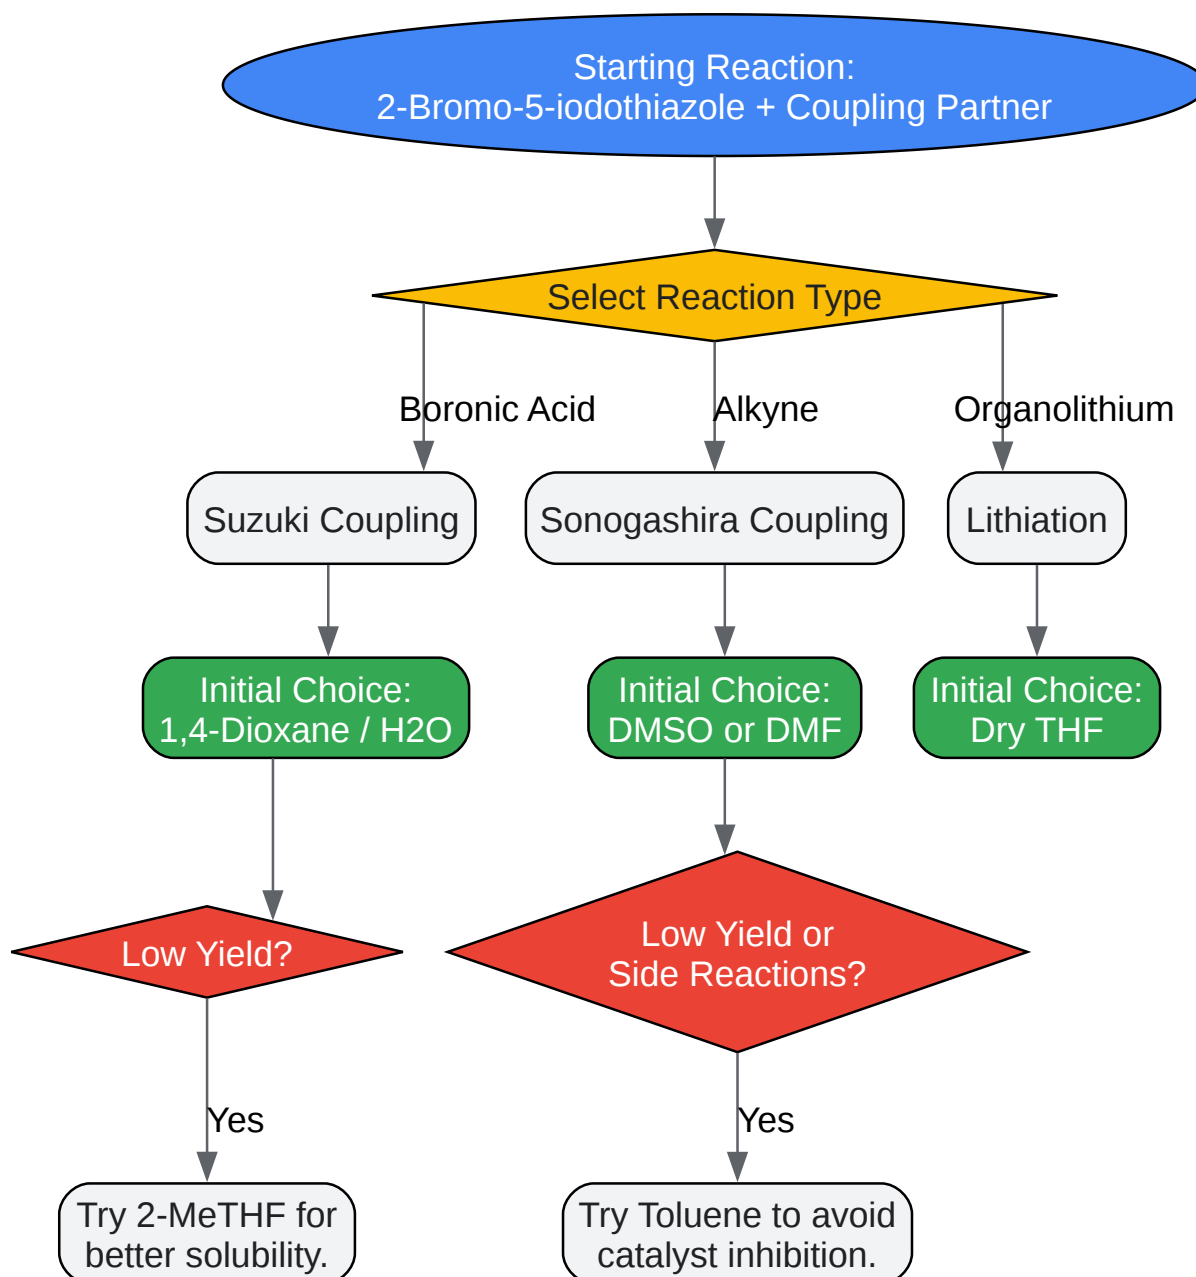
Starting Reaction:
2-Bromo-5-iodothiazole + Coupling Partner

Select Reaction Type

Boronic Acid

Alkyne

Organolithium

Suzuki Coupling

Sonogashira Coupling

Lithiation

Initial Choice:
1,4-Dioxane / H2O

Initial Choice:
DMSO or DMF

Initial Choice:
Dry THF

Low Yield?

Low Yield or
Side Reactions?

Yes

Yes

Try 2-MeTHF for
better solubility.

Try Toluene to avoid
catalyst inhibition.